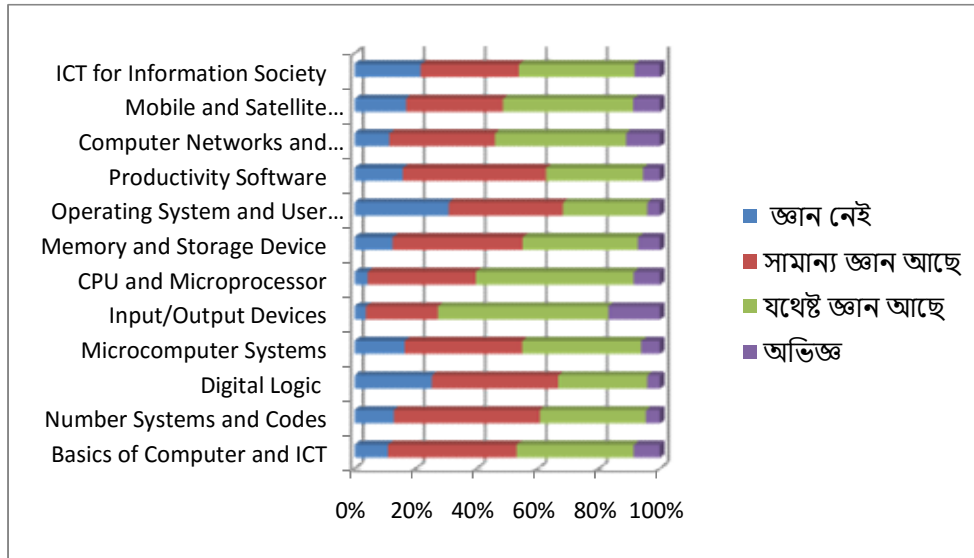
ICT for Information Society
Mobile and Satellite…
Computer Networks and…
Productivity Software
Operating System and User…
Memory and Storage Device
CPU and Microprocessor
Input/Output Devices
Microcomputer Systems
Digital Logic
Number Systems and Codes
Basics of Computer and ICT

0% 20% 40% 60% 80% 100%

জ্ঞান নেই
সামান্য জ্ঞান আছে
যথেষ্ট জ্ঞান আছে
অভিজ্ঞ